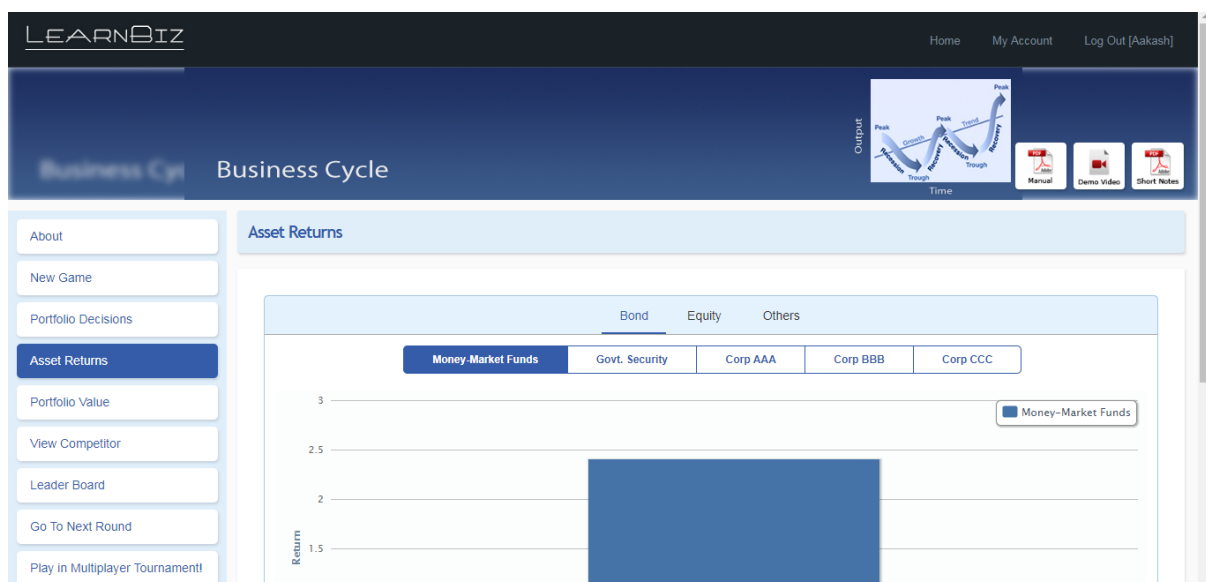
LEARNBIZ

Home My Account Log Out [Aakash]

Business Cycle

Output Peak Growth Peak Trend Peak Recession Trough Recovery Recession Trough Recovery Time

PDF Manual Demo Video PDF Short Notes

About
New Game
Portfolio Decisions
Asset Returns
Portfolio Value
View Competitor
Leader Board
Go To Next Round
Play in Multiplayer Tournament!

Asset Returns

Bond Equity Others

Money-Market Funds | Govt. Security | Corp AAA | Corp BBB | Corp CCC

Money-Market Funds

3
2.5
2
1.5
Return